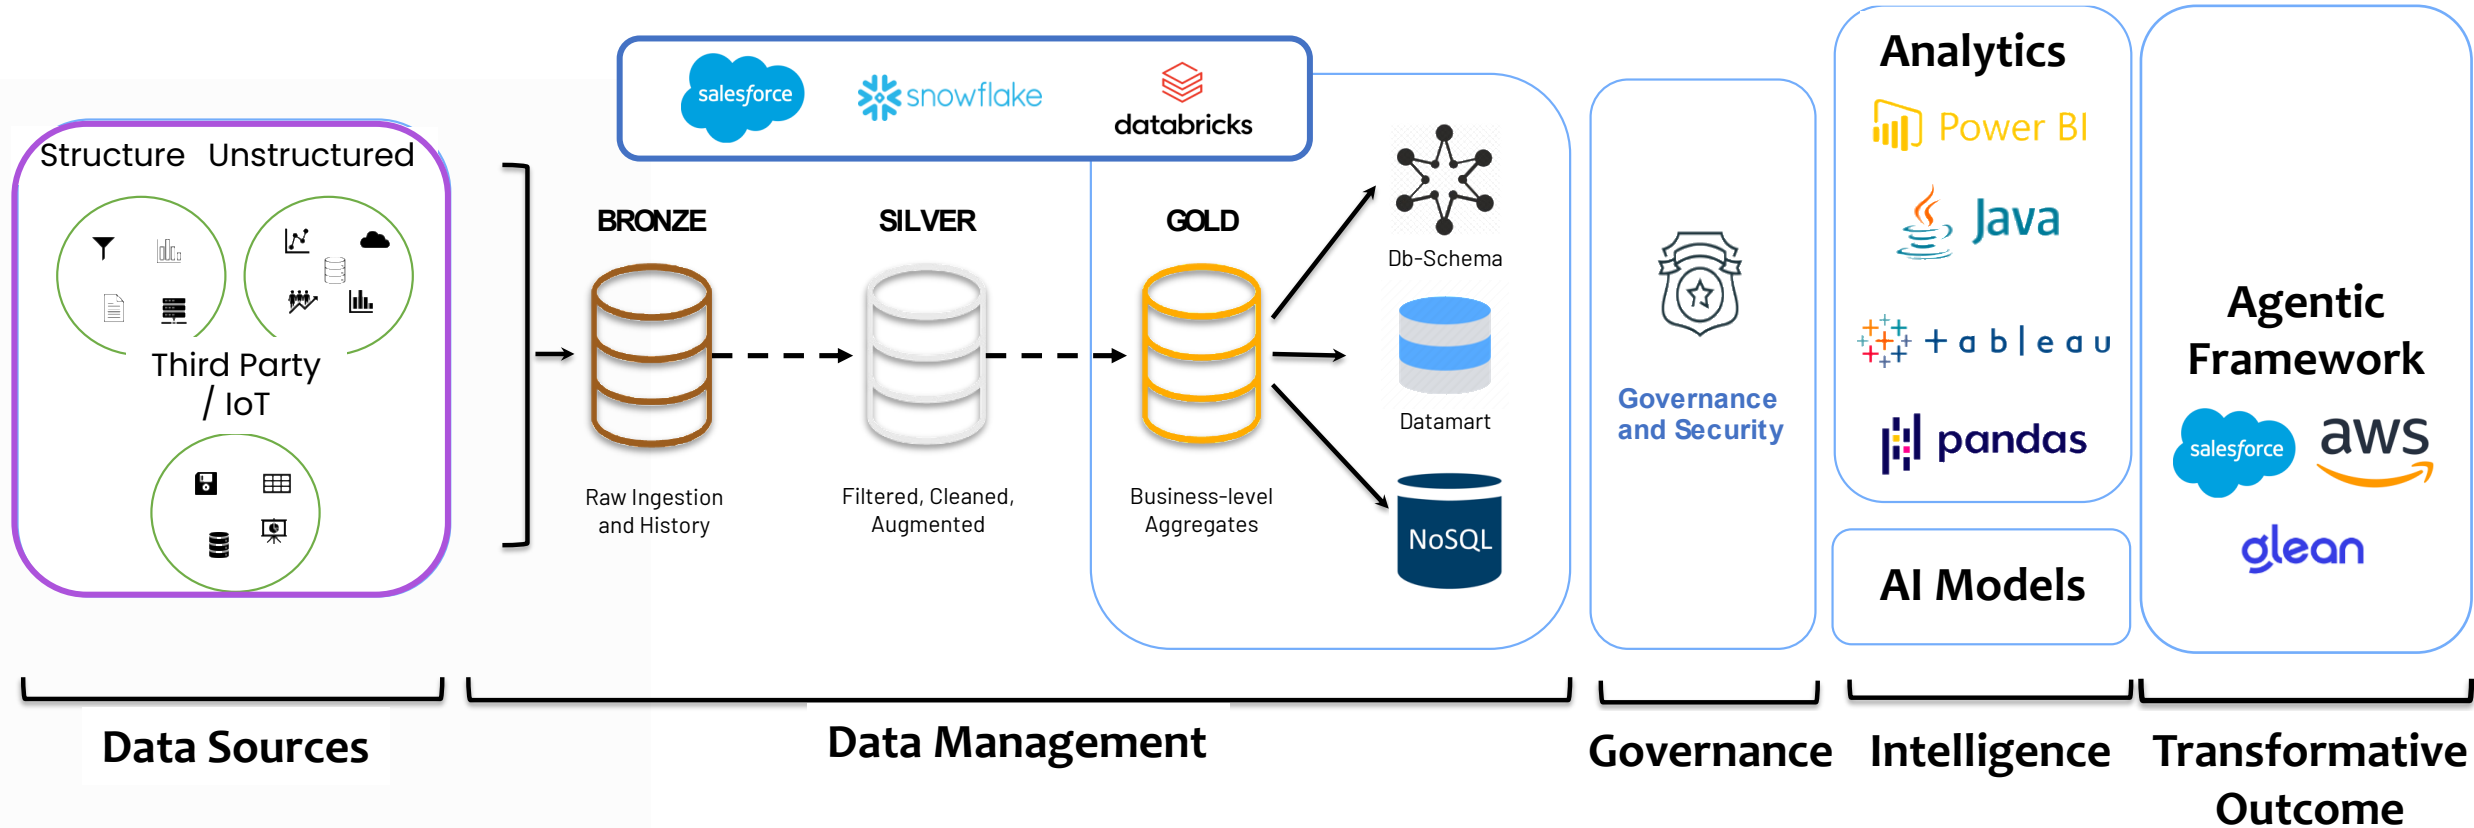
salesforce snowflake databricks

Structure Unstructured

Third Party / IoT

BRONZE

Raw Ingestion and History

SILVER

Filtered, Cleaned, Augmented

GOLD

Business-level Aggregates

Db-Schema

Datamart

NoSQL

Governance and Security

Analytics

Power BI

Java

+ a b | e a u

pandas

AI Models

Agentic Framework

salesforce aws

glean

Data Sources

Data Management

Governance

Intelligence

Transformative Outcome